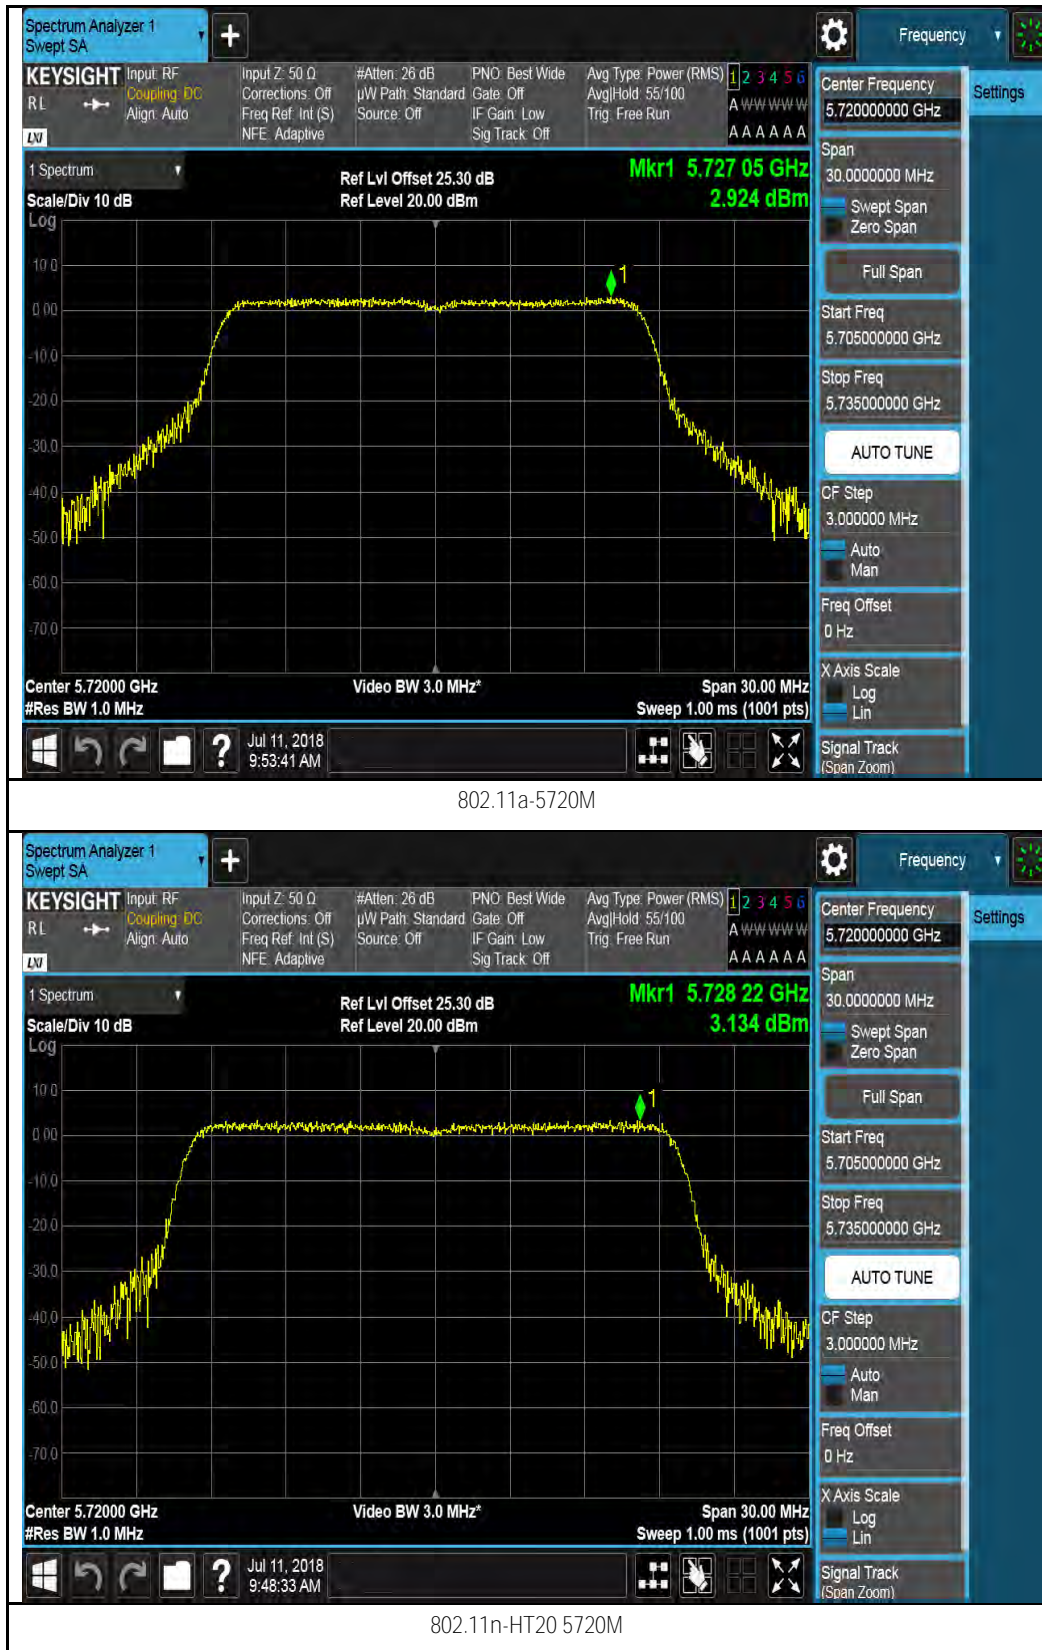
Spectrum Analyzer 1
Swept SA

Frequency

KEYSIGHT Input: RF Coupling: DC Align: Auto
RL
LXI

Input Z: 50 Ω
Corrections: Off
Freq Ref: Int (S)
NFE: Adaptive

#Atten: 26 dB
μW Path: Standard
Source: Off

PNO: Best Wide
Gate: Off
IF Gain: Low
Sig Track: Off

Avg Type: Power (RMS)
Avg|Hold: 55/100
Trig: Free Run

1 2 3 4 5 6
A WWWWW
A A A A A A

Center Frequency
5.720000000 GHz

Settings

1 Spectrum
Scale/Div 10 dB
Log

Ref Lvl Offset 25.30 dB
Ref Level 20.00 dBm

Mkr1 5.727 05 GHz
2.924 dBm

10.0
0.00
-10.0
-20.0
-30.0
-40.0
-50.0
-60.0
-70.0

1

Span
30.0000000 MHz
Swept Span
Zero Span
Full Span
Start Freq
5.705000000 GHz
Stop Freq
5.735000000 GHz
AUTO TUNE
CF Step
3.000000 MHz
Auto
Man
Freq Offset
0 Hz
X Axis Scale
Log
Lin
Signal Track
(Span Zoom)

Center 5.72000 GHz
#Res BW 1.0 MHz
Video BW 3.0 MHz*
Span 30.00 MHz
Sweep 1.00 ms (1001 pts)

Jul 11, 2018
9:53:41 AM

802.11a-5720M

Spectrum Analyzer 1
Swept SA

Frequency

KEYSIGHT Input: RF Coupling: DC Align: Auto
RL
LXI

Input Z: 50 Ω
Corrections: Off
Freq Ref: Int (S)
NFE: Adaptive

#Atten: 26 dB
μW Path: Standard
Source: Off

PNO: Best Wide
Gate: Off
IF Gain: Low
Sig Track: Off

Avg Type: Power (RMS)
Avg|Hold: 55/100
Trig: Free Run

1 2 3 4 5 6
A WWWWW
A A A A A A

Center Frequency
5.720000000 GHz

Settings

1 Spectrum
Scale/Div 10 dB
Log

Ref Lvl Offset 25.30 dB
Ref Level 20.00 dBm

Mkr1 5.728 22 GHz
3.134 dBm

10.0
0.00
-10.0
-20.0
-30.0
-40.0
-50.0
-60.0
-70.0

1

Span
30.0000000 MHz
Swept Span
Zero Span
Full Span
Start Freq
5.705000000 GHz
Stop Freq
5.735000000 GHz
AUTO TUNE
CF Step
3.000000 MHz
Auto
Man
Freq Offset
0 Hz
X Axis Scale
Log
Lin
Signal Track
(Span Zoom)

Center 5.72000 GHz
#Res BW 1.0 MHz
Video BW 3.0 MHz*
Span 30.00 MHz
Sweep 1.00 ms (1001 pts)

Jul 11, 2018
9:48:33 AM

802.11n-HT20 5720M